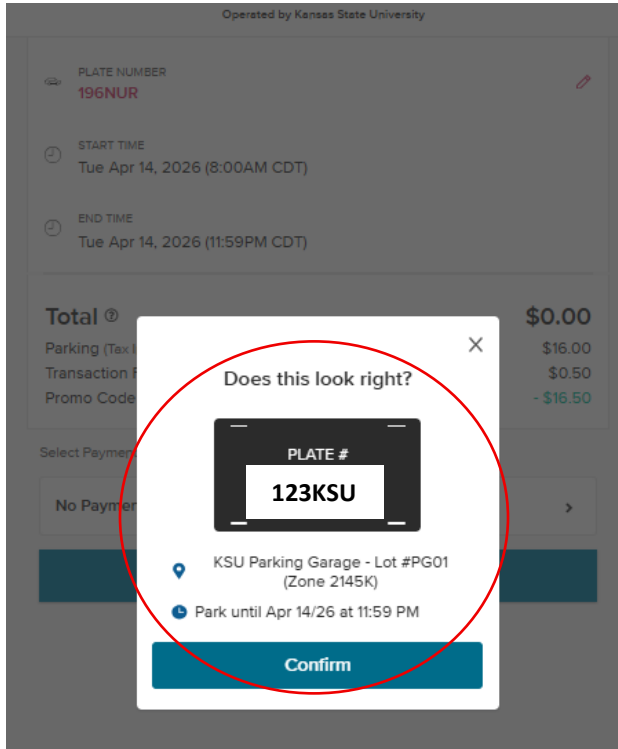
Operated by Kansas State University

PLATE NUMBER
196NUR

START TIME
Tue Apr 14, 2026 (8:00AM CDT)

END TIME
Tue Apr 14, 2026 (11:59PM CDT)

Total ⓘ $0.00
Parking (Tax I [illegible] $16.00
Transaction F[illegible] $0.50
Promo Code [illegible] - $16.50

Select Paymen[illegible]

No Paymen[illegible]

Does this look right?

PLATE #
123KSU

KSU Parking Garage - Lot #PG01 (Zone 2145K)

Park until Apr 14/26 at 11:59 PM

Confirm